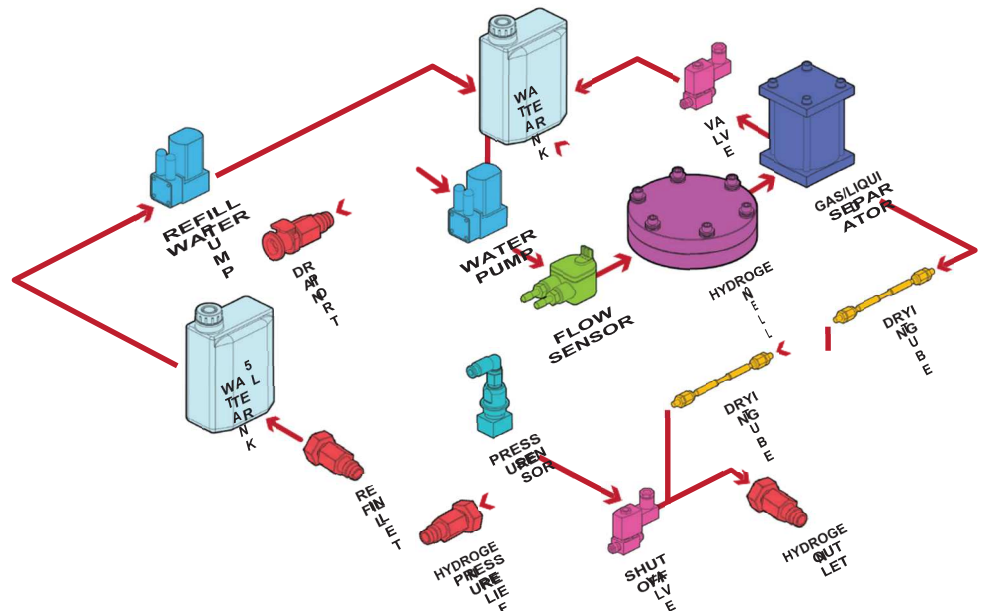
WATER TANK

VALVE

GAS/LIQUID SEPARATOR

REFILL WATER PUMP

DRAIN PORT

WATER PUMP

FLOW SENSOR

HYDROGEN CELL

DRYING TUBE

5L WATER TANK

PRESSURE SENSOR

DRYING TUBE

REFILL INLET

HYDROGEN PRESSURE RELIEF

SHUT OFF VALVE

HYDROGEN OUTLET